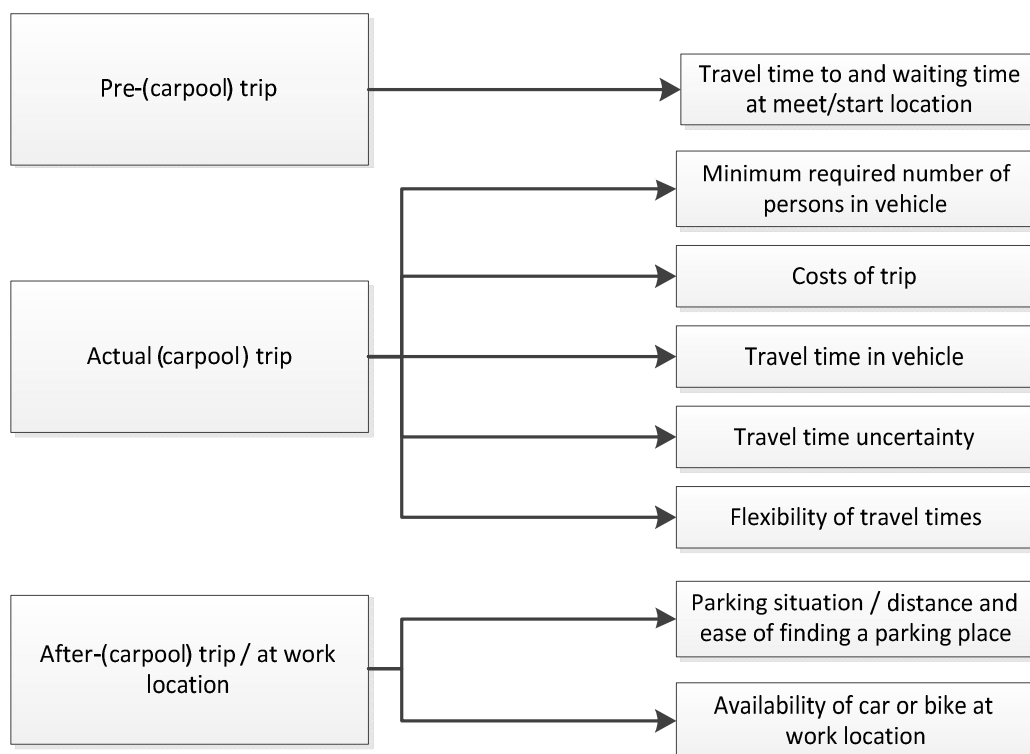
Pre-(carpool) trip

Travel time to and waiting time at meet/start location

Actual (carpool ) trip

Minimum required number of persons in vehicle

Costs of trip

Travel time in vehicle

Travel time uncertainty

Flexibility of travel times

After-(carpool) trip / at work location

Parking situation / distance and ease of finding a parking place

Availability of car or bike at work location